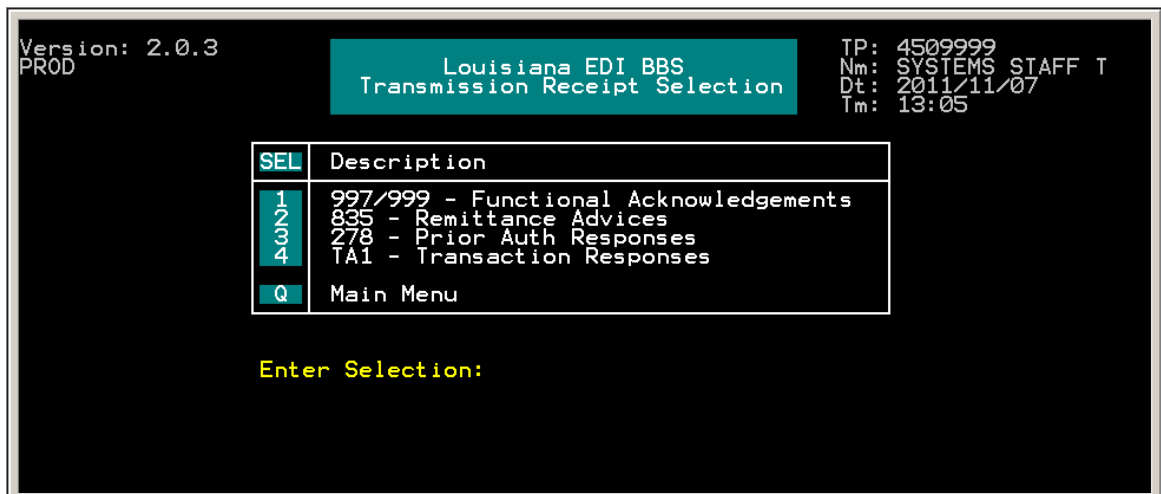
Version: 2.0.3
PROD

Louisiana EDI BBS
Transmission Receipt Selection

TP: 4509999
Nm: SYSTEMS STAFF T
Dt: 2011/11/07
Tm: 13:05

| SEL | Description |
|---|---|
| 1 | 997/999 - Functional Acknowledgements |
| 2 | 835 - Remittance Advices |
| 3 | 278 - Prior Auth Responses |
| 4 | TA1 - Transaction Responses |
| Q | Main Menu |

Enter Selection: